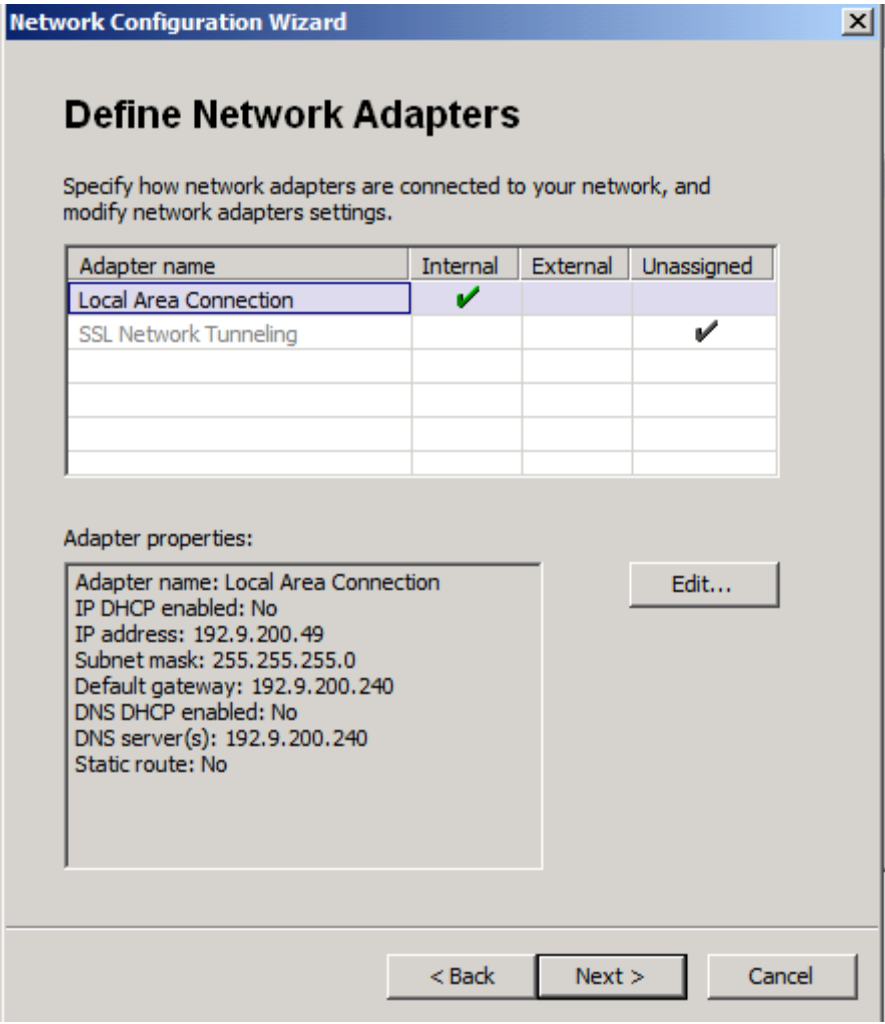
Network Configuration Wizard

Define Network Adapters

Specify how network adapters are connected to your network, and modify network adapters settings.

| Adapter name | Internal | External | Unassigned |
|---|---|---|---|
| Local Area Connection | ✔ | | |
| SSL Network Tunneling | | | ✔ |
| | | | |
| | | | |
| | | | |
| | | | |

Adapter properties:

Adapter name: Local Area Connection
IP DHCP enabled: No
IP address: 192.9.200.49
Subnet mask: 255.255.255.0
Default gateway: 192.9.200.240
DNS DHCP enabled: No
DNS server(s): 192.9.200.240
Static route: No

Edit...

< Back
Next >
Cancel